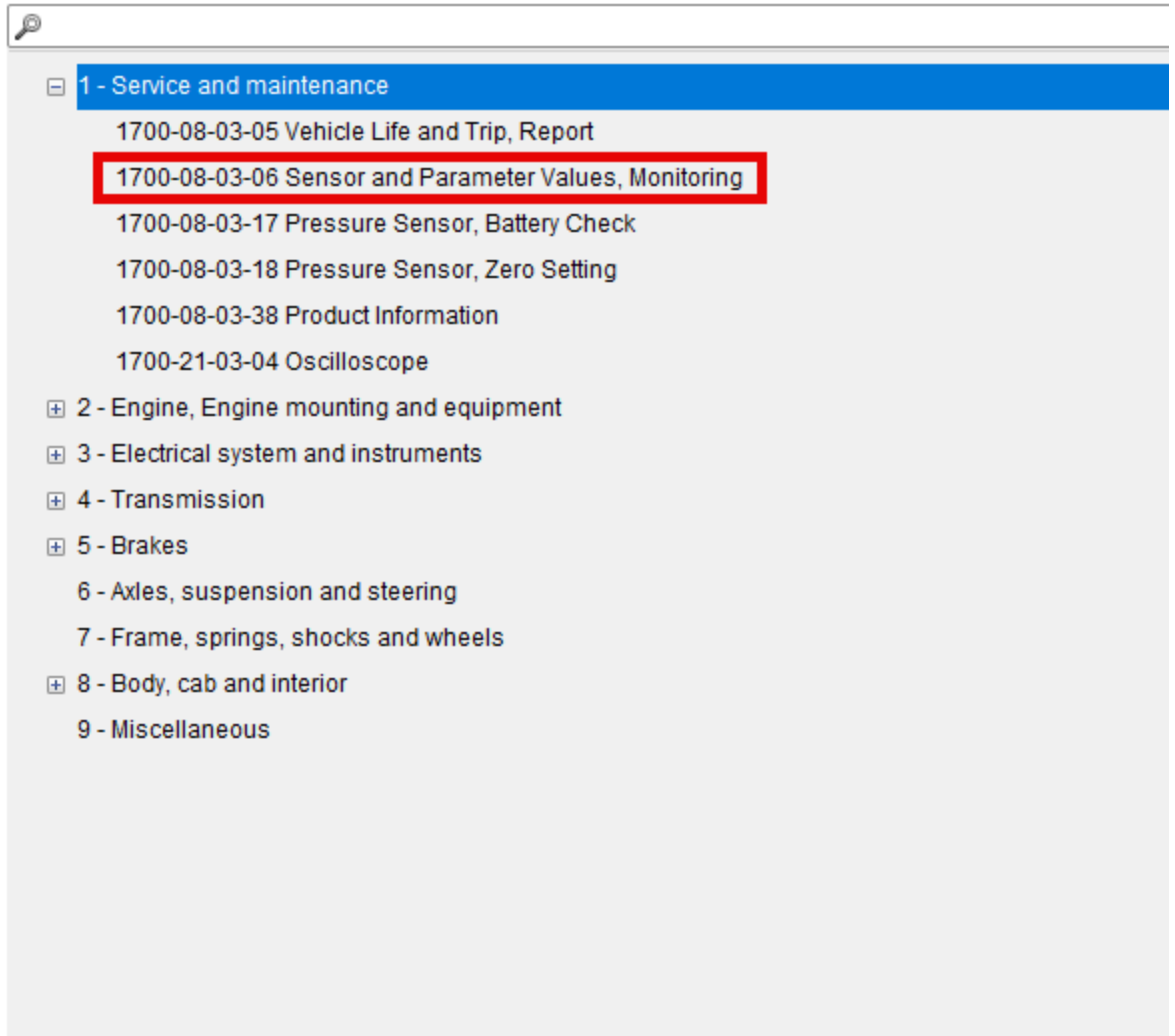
1 - Service and maintenance
1700-08-03-05 Vehicle Life and Trip, Report
1700-08-03-06 Sensor and Parameter Values, Monitoring
1700-08-03-17 Pressure Sensor, Battery Check
1700-08-03-18 Pressure Sensor, Zero Setting
1700-08-03-38 Product Information
1700-21-03-04 Oscilloscope
2 - Engine, Engine mounting and equipment
3 - Electrical system and instruments
4 - Transmission
5 - Brakes
6 - Axles, suspension and steering
7 - Frame, springs, shocks and wheels
8 - Body, cab and interior
9 - Miscellaneous